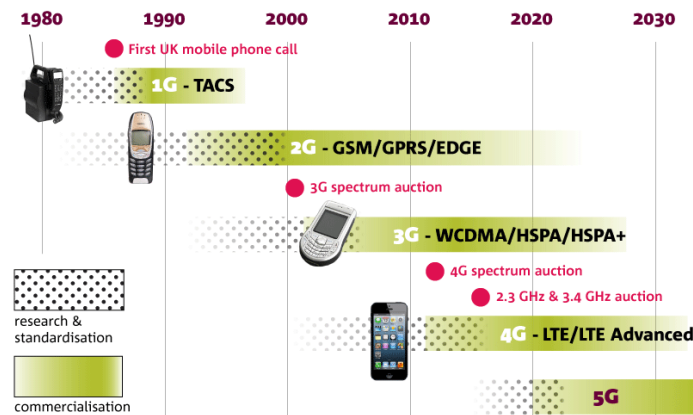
1980 1990 2000 2010 2020 2030

First UK mobile phone call

1G - TACS

2G - GSM/GPRS/EDGE

3G spectrum auction

3G - WCDMA/HSPA/HSPA+

4G spectrum auction

2.3 GHz & 3.4 GHz auction

4G - LTE/LTE Advanced

5G

research & standardisation

commercialisation